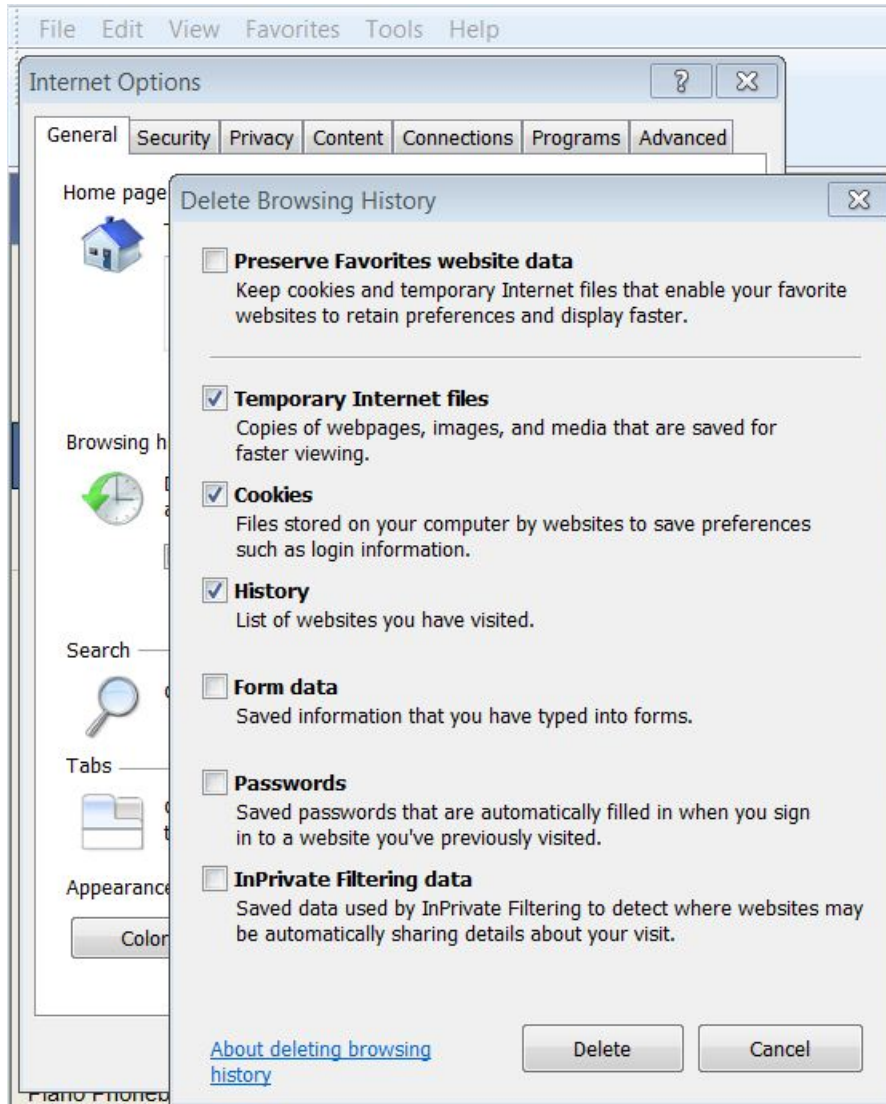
File Edit View Favorites Tools Help

Internet Options

General Security Privacy Content Connections Programs Advanced

Home page

Browsing h

Search

Tabs

Appearance

Color

Delete Browsing History

Preserve Favorites website data
Keep cookies and temporary Internet files that enable your favorite websites to retain preferences and display faster.

Temporary Internet files
Copies of webpages, images, and media that are saved for faster viewing.

Cookies
Files stored on your computer by websites to save preferences such as login information.

History
List of websites you have visited.

Form data
Saved information that you have typed into forms.

Passwords
Saved passwords that are automatically filled in when you sign in to a website you've previously visited.

InPrivate Filtering data
Saved data used by InPrivate Filtering to detect where websites may be automatically sharing details about your visit.

About deleting browsing history

Delete

Cancel

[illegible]